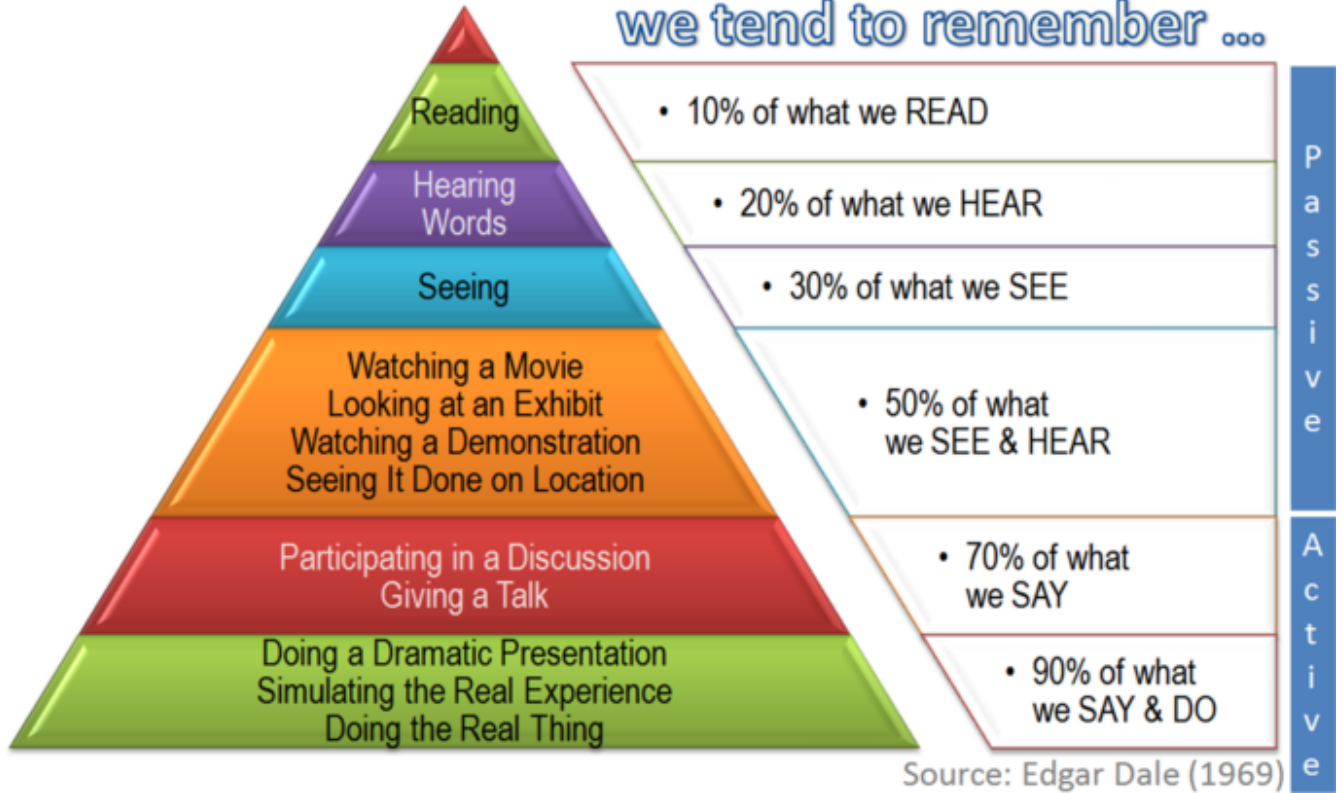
we tend to remember ...

Reading

Hearing Words

Seeing

Watching a Movie
Looking at an Exhibit
Watching a Demonstration
Seeing It Done on Location

Participating in a Discussion
Giving a Talk

Doing a Dramatic Presentation
Simulating the Real Experience
Doing the Real Thing

• 10% of what we READ

• 20% of what we HEAR

• 30% of what we SEE

• 50% of what we SEE & HEAR

• 70% of what we SAY

• 90% of what we SAY & DO

Passive

Active

Source: Edgar Dale (1969)